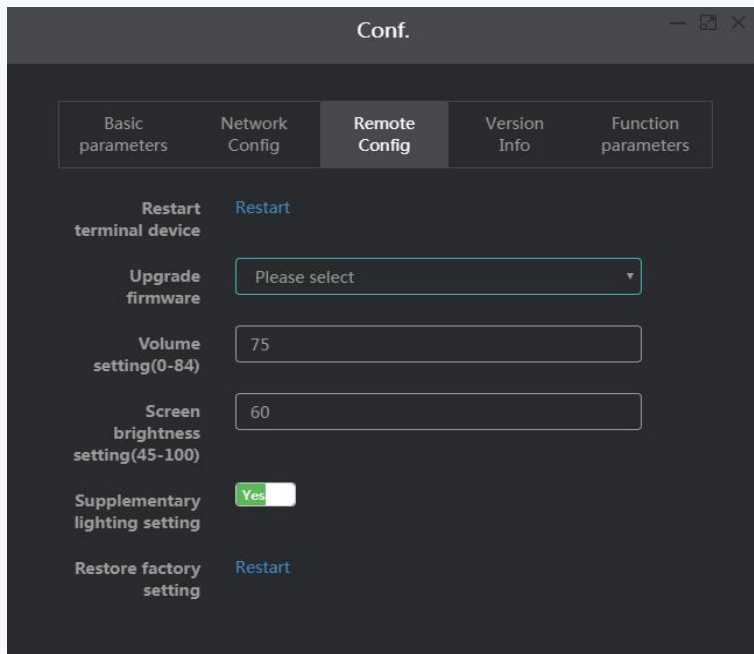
Conf.

Basic parameters
Network Config
Remote Config
Version Info
Function parameters

Restart terminal device
Restart

Upgrade firmware
Please select

Volume setting(0-84)
75

Screen brightness setting(45-100)
60

Supplementary lighting setting
Yes

Restore factory setting
Restart